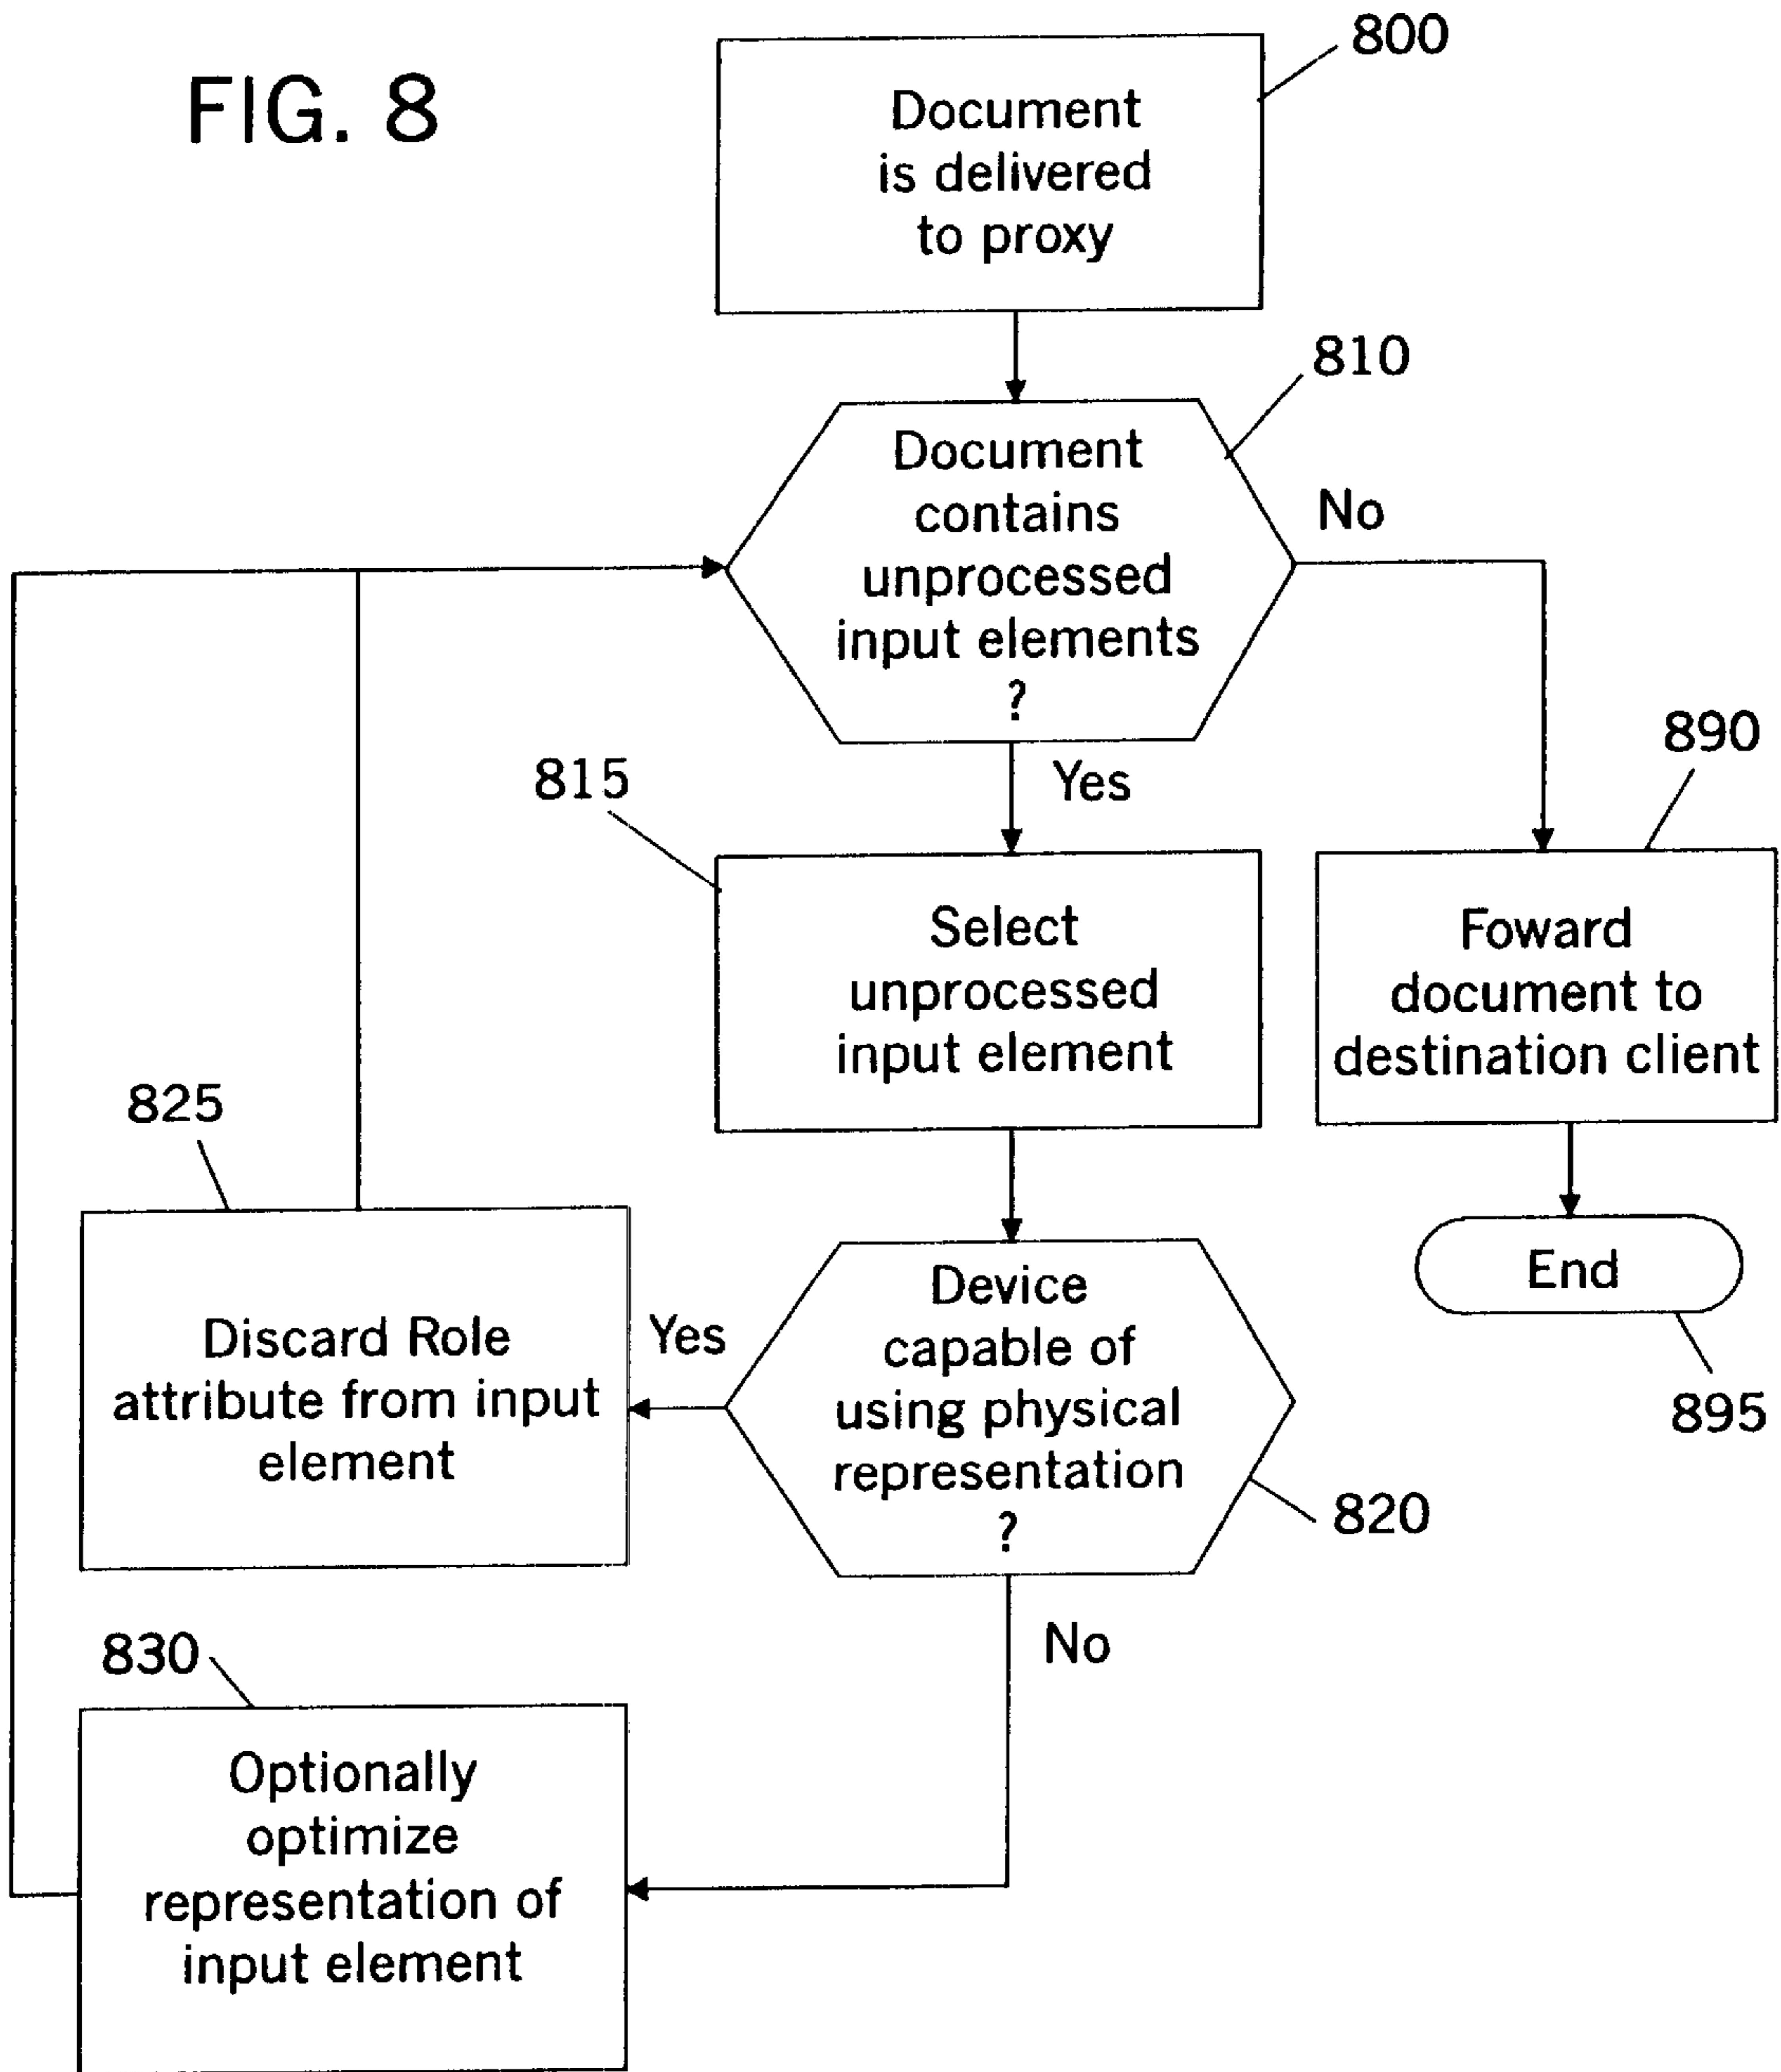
FIG. 8

800

Document is delivered to proxy

810

Document contains unprocessed input elements ?

No

Yes

815

Select unprocessed input element

890

Foward document to destination client

End

895

825

Discard Role attribute from input element

Yes

Device capable of using physical representation ?

820

No

830

Optionally optimize representation of input element